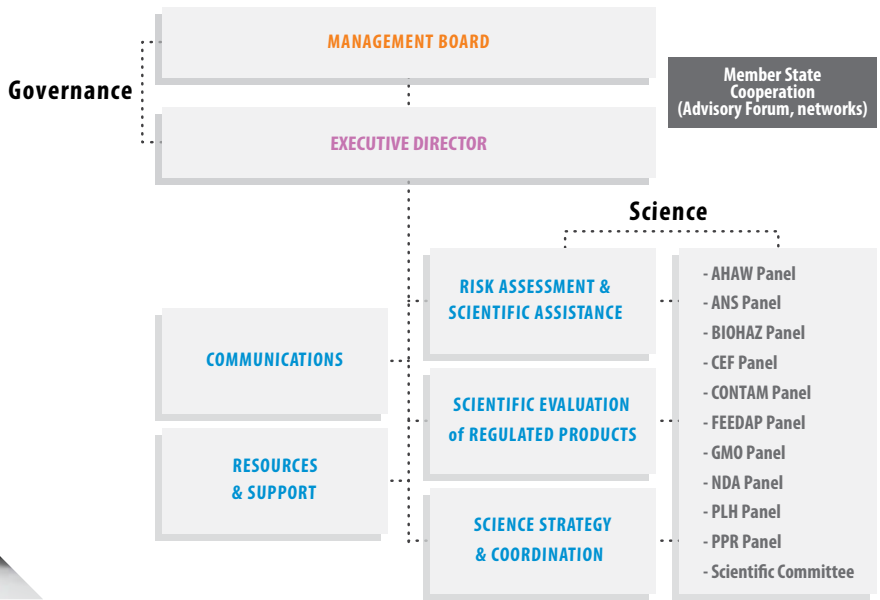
Governance

MANAGEMENT BOARD

EXECUTIVE DIRECTOR

Member State Cooperation (Advisory Forum, networks)

Science

RISK ASSESSMENT & SCIENTIFIC ASSISTANCE

SCIENTIFIC EVALUATION of REGULATED PRODUCTS

SCIENCE STRATEGY & COORDINATION

COMMUNICATIONS

RESOURCES & SUPPORT

- AHAW Panel
- ANS Panel
- BIOHAZ Panel
- CEF Panel
- CONTAM Panel
- FEEDAP Panel
- GMO Panel
- NDA Panel
- PLH Panel
- PPR Panel
- Scientific Committee